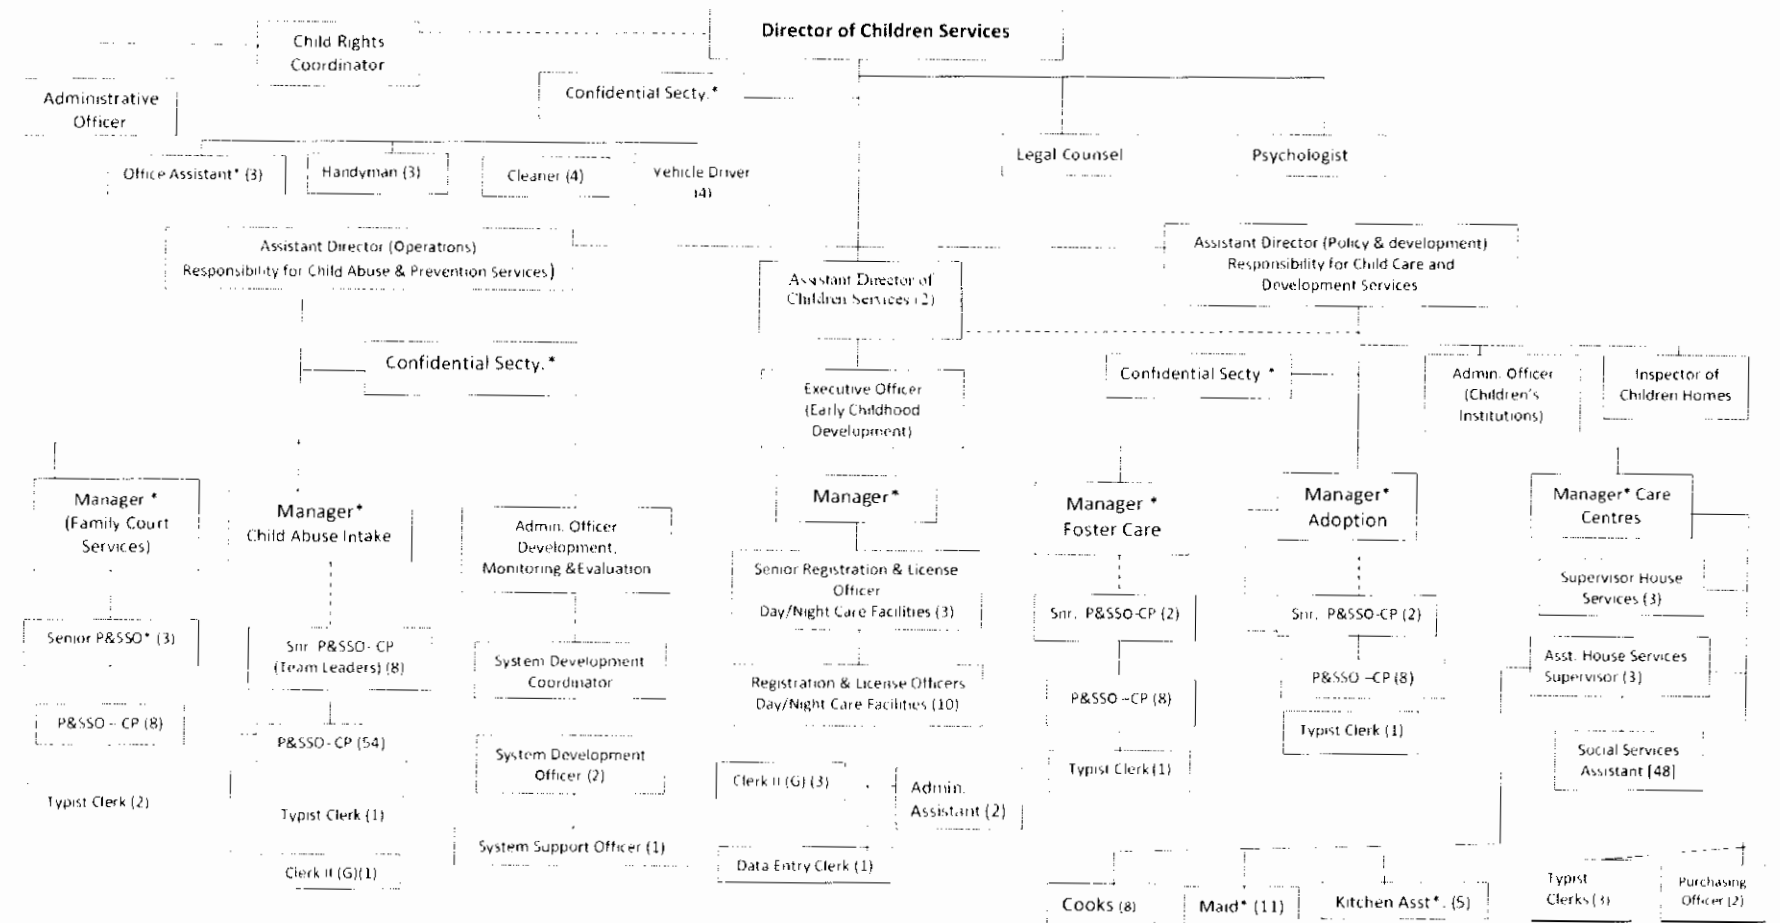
Director of Children Services

Child Rights Coordinator

Confidential Secty.*

Administrative Officer

Office Assistant* (3)

Handyman (3)

Cleaner (4)

Vehicle Driver (4)

Legal Counsel

Psychologist

Assistant Director (Operations) Responsibility for Child Abuse & Prevention Services)

Assistant Director of Children Services (2)

Assistant Director (Policy & development) Responsibility for Child Care and Development Services

Confidential Secty.*

Executive Officer (Early Childhood Development)

Confidential Secty.*

Admin. Officer (Children's Institutions)

Inspector of Children Homes

Manager * (Family Court Services)

Manager* Child Abuse Intake

Admin. Officer Development, Monitoring &Evaluation

Manager*

Manager * Foster Care

Manager* Adoption

Manager* Care Centres

Senior P&SSO* (3)

Snr. P&SSO-CP (Team Leaders) (8)

System Development Coordinator

Senior Registration & License Officer Day/Night Care Facilities (3)

Snr. P&SSO-CP (2)

Snr. P&SSO-CP (2)

Supervisor House Services (3)

P&SSO – CP (8)

P&SSO-CP (54)

System Development Officer (2)

Registration & License Officers Day/Night Care Facilities (10)

P&SSO –CP (8)

P&SSO –CP (8)

Asst. House Services Supervisor (3)

Typist Clerk (1)

Typist Clerk (1)

Social Services Assistant (48)

Typist Clerk (2)

Typist Clerk (1)

Clerk II (G) (3)

Admin. Assistant (2)

System Support Officer (1)

Clerk II (G)(1)

Data Entry Clerk (1)

Cooks (8)

Maid* (11)

Kitchen Asst*. (5)

Typist Clerks (3)

Purchasing Officer (2)